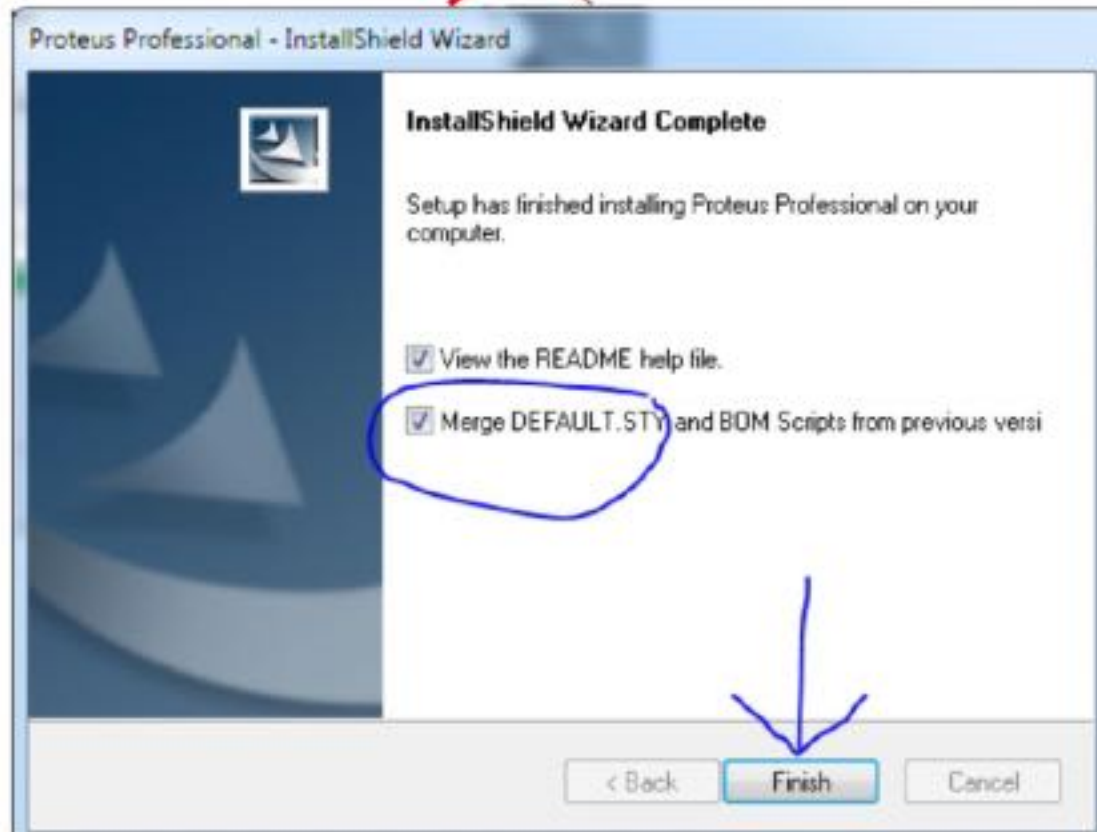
Proteus Professional - InstallShield Wizard

InstallShield Wizard Complete

Setup has finished installing Proteus Professional on your computer.

View the README help file.

Merge DEFAULT.STY and BOM Scripts from previous versi

< Back

Finish

Cancel